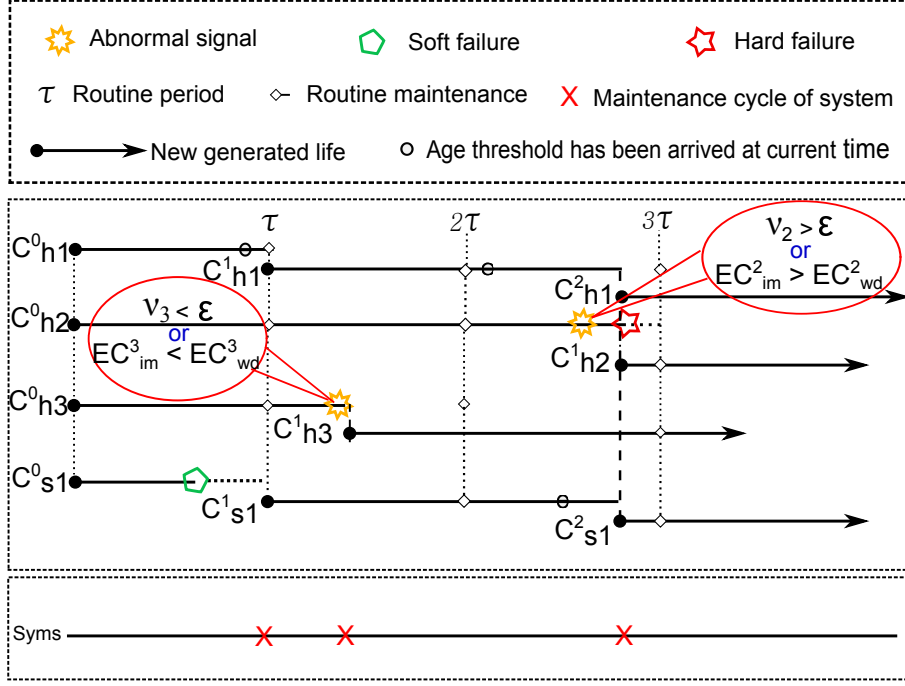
Abnormal signal
Soft failure
Hard failure
$\tau$ Routine period
Routine maintenance
X Maintenance cycle of system
New generated life
Age threshold has been arrived at current time

$\tau$
$2\tau$
$3\tau$
$\nu_2 > \varepsilon$
or
$EC^2_{im} > EC^2_{wd}$
$C^0h1$
$C^1h1$
$C^2h1$
$C^0h2$
$\nu_3 < \varepsilon$
or
$EC^3_{im} < EC^3_{wd}$
$C^1h2$
$C^0h3$
$C^1h3$
$C^0s1$
$C^1s1$
$C^2s1$

Syms